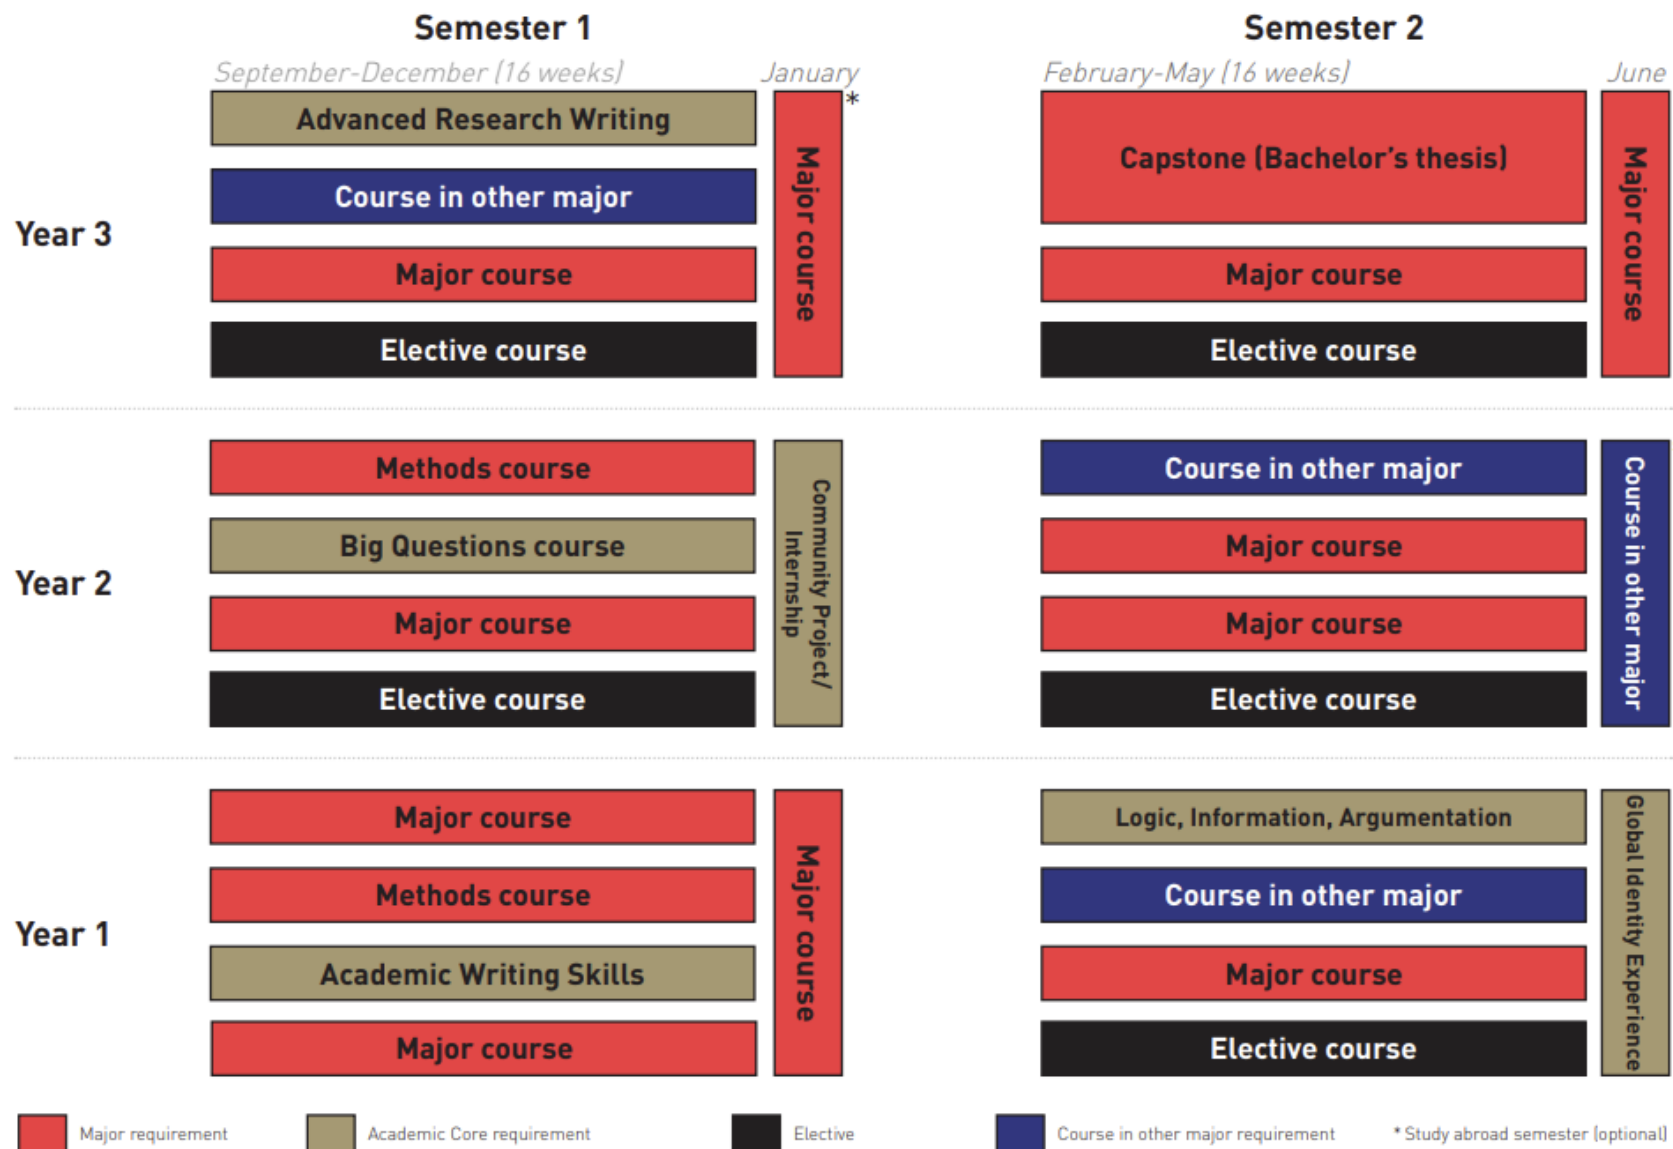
Semester 1

September-December (16 weeks)

January

Semester 2

February-May (16 weeks)

June

Year 3

Advanced Research Writing

Course in other major

Major course

Elective course

Major course

*

Capstone (Bachelor's thesis)

Major course

Elective course

Major course

Year 2

Methods course

Big Questions course

Major course

Elective course

Community Project/ Internship

Course in other major

Major course

Major course

Elective course

Course in other major

Year 1

Major course

Methods course

Academic Writing Skills

Major course

Major course

Logic, Information, Argumentation

Course in other major

Major course

Elective course

Global Identity Experience

Major requirement

Academic Core requirement

Elective

Course in other major requirement

* Study abroad semester (optional)